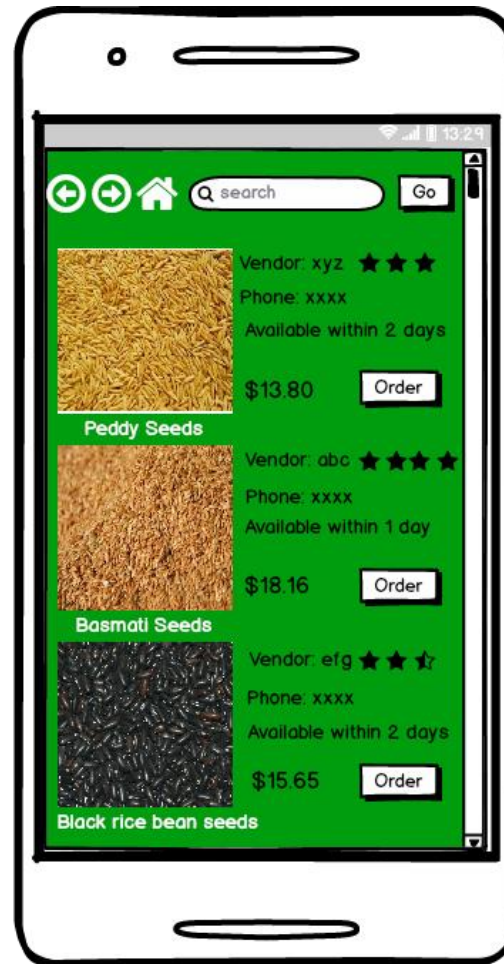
13:29

search

Go

Vendor: xyz

Phone: xxxx

Available within 2 days

$13.80

Order

Peddy Seeds

Vendor: abc

Phone: xxxx

Available within 1 day

$18.16

Order

Basmati Seeds

Vendor: efg

Phone: xxxx

Available within 2 days

$15.65

Order

Black rice bean seeds